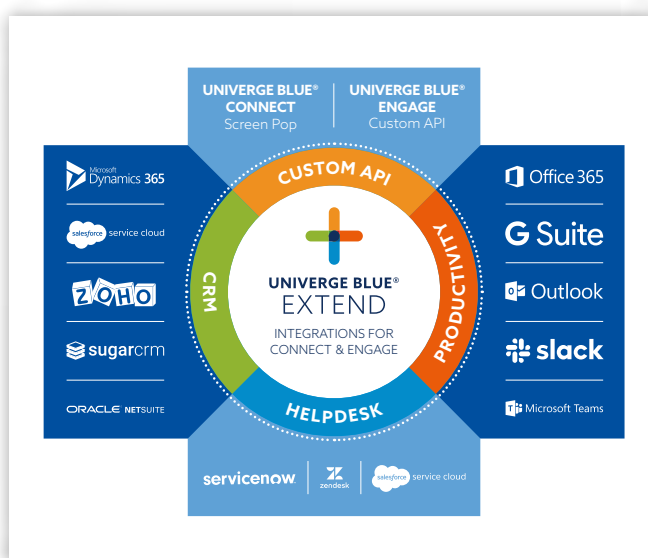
UNIVERGE BLUE® CONNECT
Screen Pop

UNIVERGE BLUE® ENGAGE
Custom API

Microsoft Dynamics 365

salesforce service cloud

ZOHO

sugarcrm

ORACLE NETSUITE

CUSTOM API

CRM

PRODUCTIVITY

HELPDESK

UNIVERGE BLUE® EXTEND

INTEGRATIONS FOR CONNECT & ENGAGE

Office 365

G Suite

Outlook

slack

Microsoft Teams

servicenow

zendesk

salesforce service cloud